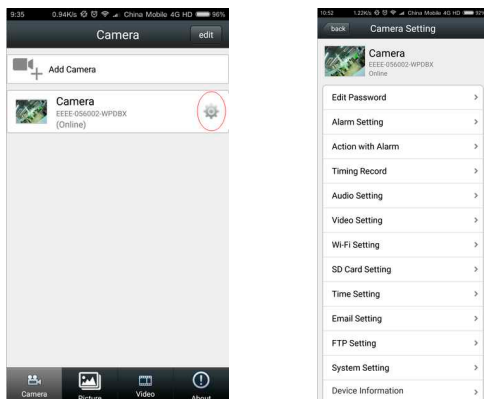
9:35 0.94K/s China Mobile 4G HD 86%

Camera edit

Add Camera

Camera
EEEE-056002-WPDBX
(Online)

Camera Picture Video About

10:52 1.22K/s China Mobile 4G HD 32%

back Camera Setting

Camera
EEEE-056002-WPDBX
Online

Edit Password >
Alarm Setting >
Action with Alarm >
Timing Record >
Audio Setting >
Video Setting >
Wi-Fi Setting >
SD Card Setting >
Time Setting >
Email Setting >
FTP Setting >
System Setting >
Device Information >